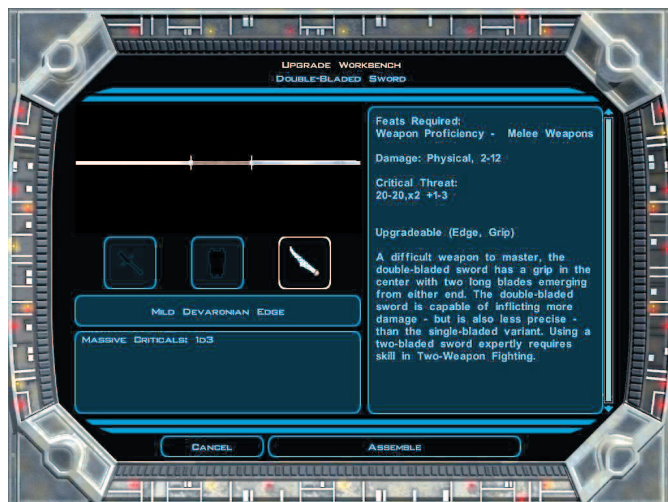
Upgrade Workbench
Double-Bladed Sword

Mild Devaronian Edge

Massive Criticals: 1d3

Feats Required:
Weapon Proficiency - Melee Weapons

Damage: Physical, 2-12

Critical Threat:
20-20,x2 +1-3

Upgradeable (Edge, Grip)

A difficult weapon to master, the double-bladed sword has a grip in the center with two long blades emerging from either end. The double-bladed sword is capable of inflicting more damage - but is also less precise - than the single-bladed variant. Using a two-bladed sword expertly requires skill in Two-Weapon Fighting.

Cancel

Assemble